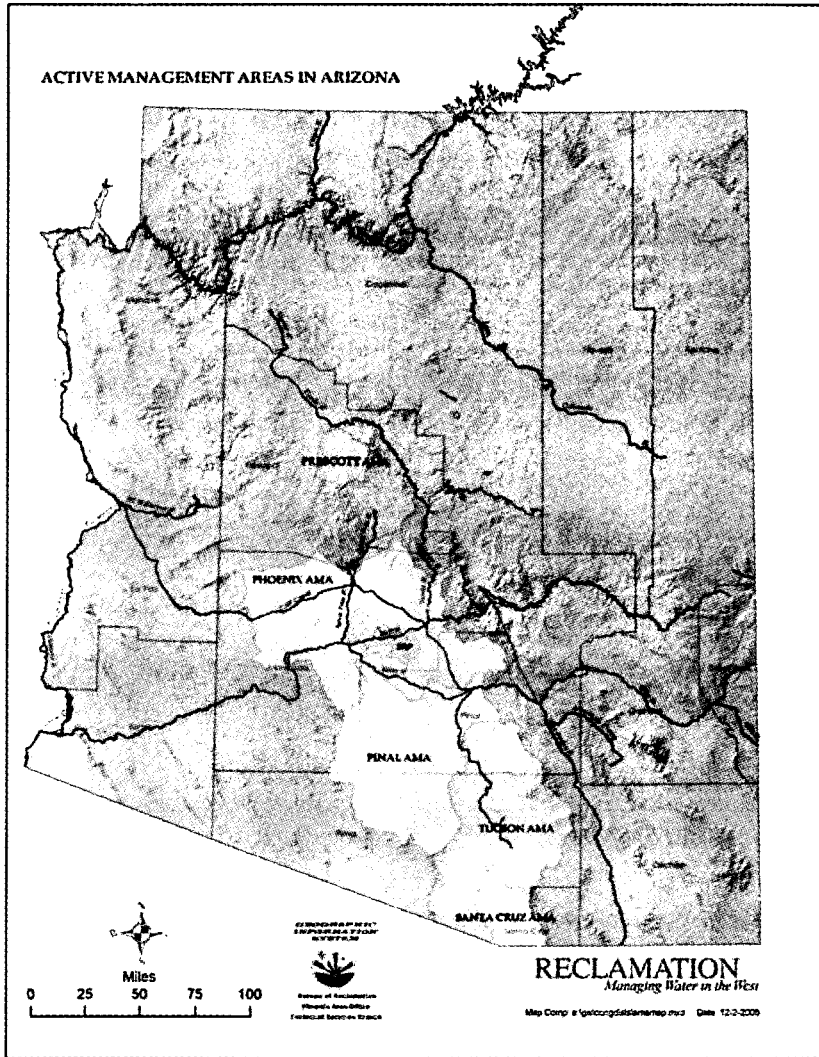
ACTIVE MANAGEMENT AREAS IN ARIZONA

PRESCOTT AMA

PHOENIX AMA

PINAL AMA

TUCSON AMA

SANTA CRUZ AMA

Miles
0 25 50 75 100

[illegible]

Bureau of Reclamation
Phoenix Area Office
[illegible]

RECLAMATION
Managing Water in the West

Map Comp: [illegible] Date: 12-2-2005